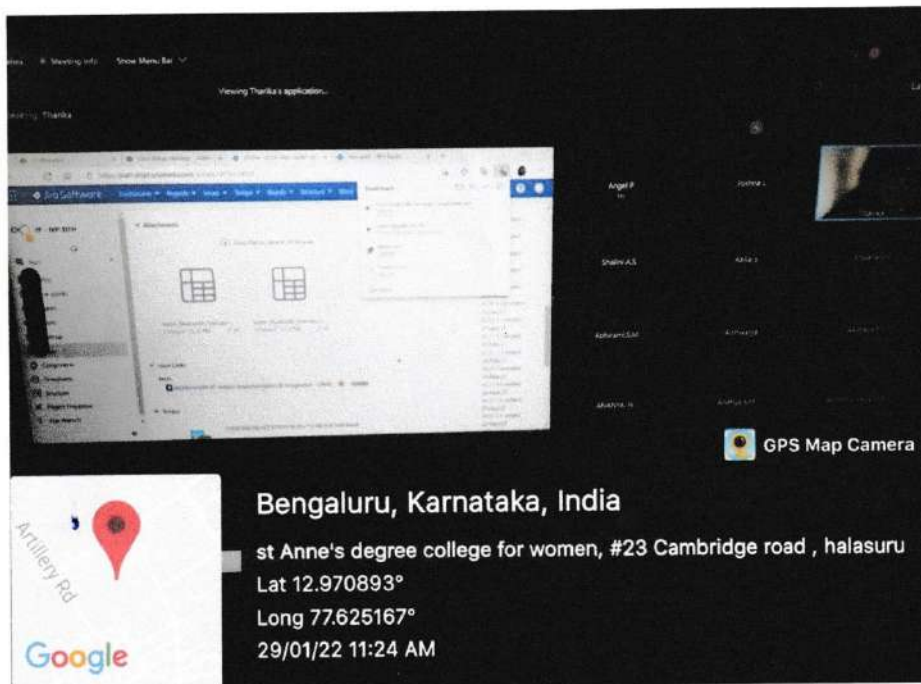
Meeting Info Show Menu Bar

Viewing Tharika's application

Tharika

Jira Software

Attachments

Angel P

Shalini A.S

Aphiram.S.M

GPS Map Camera

Artillery Rd

Google

Bengaluru, Karnataka, India

st Anne's degree college for women, #23 Cambridge road , halasuru

Lat 12.970893°

Long 77.625167°

29/01/22 11:24 AM